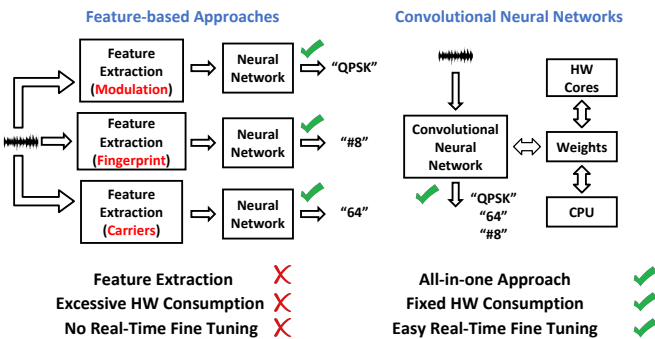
Feature-based Approaches

Feature Extraction (Modulation)

Neural Network

"QPSK"

Feature Extraction (Fingerprint)

Neural Network

"#8"

Feature Extraction (Carriers)

Neural Network

"64"

Feature Extraction

Excessive HW Consumption

No Real-Time Fine Tuning

Convolutional Neural Networks

HW Cores

Convolutional Neural Network

Weights

"QPSK"
"64"
"#8"

CPU

All-in-one Approach

Fixed HW Consumption

Easy Real-Time Fine Tuning